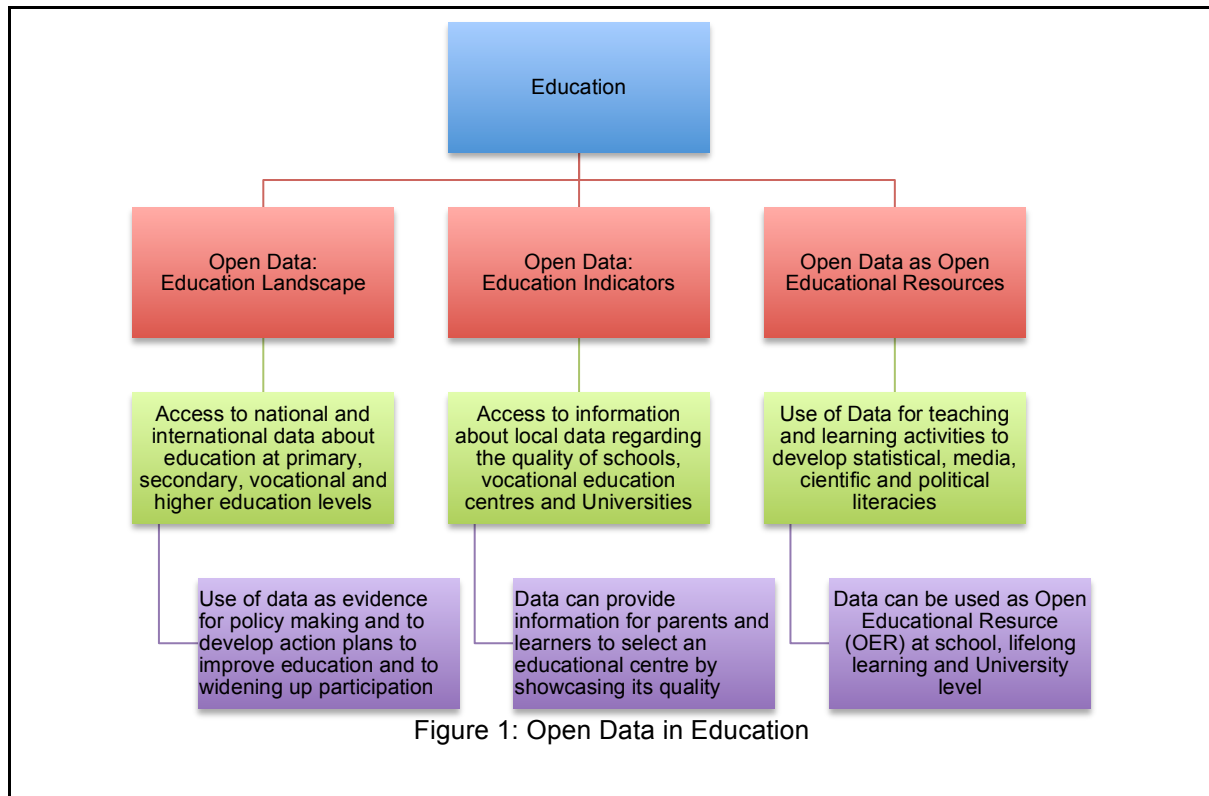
Education

Open Data: Education Landscape

Open Data: Education Indicators

Open Data as Open Educational Resources

Access to national and international data about education at primary, secondary, vocational and higher education levels

Access to information about local data regarding the quality of schools, vocational education centres and Universities

Use of Data for teaching and learning activities to develop statistical, media, cientific and political literacies

Use of data as evidence for policy making and to develop action plans to improve education and to widening up participation

Data can provide information for parents and learners to select an educational centre by showcasing its quality

Data can be used as Open Educational Resurce (OER) at school, lifelong learning and University level

Figure 1: Open Data in Education